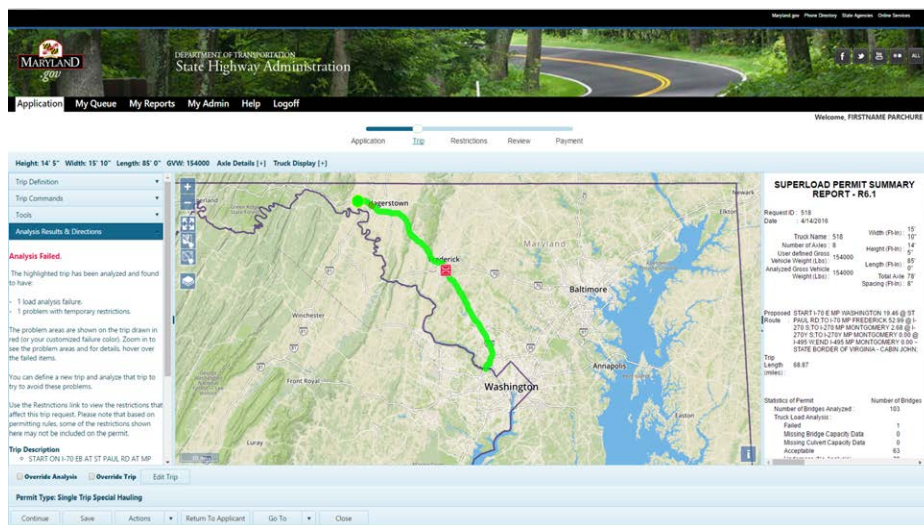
Maryland.gov Phone Directory State Agencies Online Services

MARYLAND .gov

DEPARTMENT OF TRANSPORTATION
State Highway Administration

Application My Queue My Reports My Admin Help Logoff

Welcome, FIRSTNAME PARCHURE

Application Trip Restrictions Review Payment

Height: 14' 5" Width: 15' 10" Length: 85' 0" GVW: 154000 Axle Details [+] Truck Display [+]

Trip Definition
Trip Commands
Tools
Analysis Results & Directions

Analysis Failed.

The highlighted trip has been analyzed and found to have:

- 1 load analysis failure.
- 1 problem with temporary restrictions.

The problem areas are shown on the trip drawn in red (or your customized failure color). Zoom in to see the problem areas and for details, hover over the failed items.

You can define a new trip and analyze that trip to try to avoid these problems.

Use the Restrictions link to view the restrictions that affect this trip request. Please note that based on permitting rules, some of the restrictions shown here may not be included on the permit.

Trip Description
START ON I-70 EB AT ST PAUL RD AT MP

Hagerstown
Frederick
Maryland
Baltimore
Winchester
Front Royal
Washington
Annapolis
Luray
Newark
Elkton

SUPERLOAD PERMIT SUMMARY REPORT - R6.1

Request ID : 518
Date : 4/14/2016

Truck Name : 518
Number of Axles : 8
User defined Gross Vehicle Weight (Lbs): 154000
Analyzed Gross Vehicle Weight (Lbs): 154000

Width (Ft-In): 15' 10"
Height (Ft-In): 14' 5"
Length (Ft-In): 85' 0"
Total Axle Spacing (Ft-In): 78' 8"

Proposed Route: START I-70 E MP WASHINGTON 19.46 @ ST PAUL RD;TO I-70 MP FREDERICK 52.99 @ I-270 S;TO I-270 MP MONTGOMERY 2.68 @ I-270Y S;TO I-270Y MP MONTGOMERY 0.00 @ I-495 W;END I-495 MP MONTGOMERY 0.00 - STATE BORDER OF VIRGINIA - CABIN JOHN.

Trip Length (miles): 68.67

Statistics of Permit Number of Bridges
Number of Bridges Analyzed : 103
Truck Load Analysis :
Failed 1
Missing Bridge Capacity Data 0
Missing Culvert Capacity Data 0
Acceptable 63

Override Analysis Override Trip Edit Trip

Permit Type: Single Trip Special Hauling

Continue Save Actions Return To Applicant Go To Close